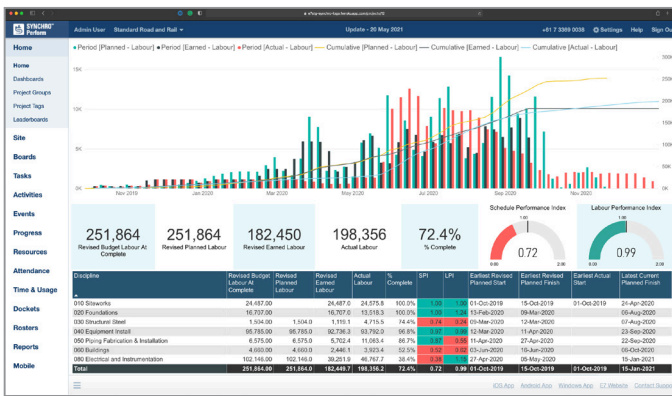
SYNCHRO Perform

Admin User Standard Road and Rail ▾

Update - 20 May 2021

+61 7 3369 0038 Settings Help Sign Out

Home

Home
Dashboards
Project Groups
Project Tags
Leaderboards

Site
Boards
Tasks
Activities
Events
Progress
Resources
Attendance
Time & Usage
Dockets
Rosters
Reports
Mobile

Period [Planned - Labour] Period [Earned - Labour] Period [Actual - Labour] Cumulative [Planned - Labour] Cumulative [Earned - Labour] Cumulative [Actual - Labour]

15K
10K
5K
0K

Nov 2019 Jan 2020 Mar 2020 May 2020 Jul 2020 Sep 2020 Nov 2020

250K
200K
150K
100K
50K
0K

251,864
Revised Budget Labour At Complete

251,864
Revised Planned Labour

182,450
Revised Earned Labour

198,356
Actual Labour

72.4%
% Complete

Schedule Performance Index
1.00
0.72
0.00 2.00

Labour Performance Index
1.00
0.99
0.00 2.00

| Discipline | Revised Budget Labour At Complete | Revised Planned Labour | Revised Earned Labour | Actual Labour | % Complete | SPI | LPI | Earliest Revised Planned Start | Earliest Revised Planned Finish | Earliest Actual Start | Latest Current Planned Finish |
|---|---|---|---|---|---|---|---|---|---|---|---|
| 010 Siteworks | 24,487.00 | | 24,487.0 | 24,575.8 | 100.0% | 1.00 | 1.00 | 01-Oct-2019 | 15-Oct-2019 | 01-Oct-2019 | 24-Apr-2020 |
| 020 Foundations | 16,707.00 | | 16,707.0 | 13,518.3 | 100.0% | 1.00 | 1.24 | 13-Feb-2020 | 09-Mar-2020 | | 20-Jul-2020 |
| 030 Structural Steel | 1,504.00 | 1,504.0 | 1,115.1 | 4,715.5 | 74.4% | 0.74 | 0.24 | 12-Mar-2020 | 11-Apr-2020 | | 04-Aug-2020 |
| 040 Equipment Install | 95,785.00 | 95,785.0 | 92,736.3 | 93,792.0 | 96.8% | 0.97 | 0.99 | 11-Apr-2020 | 15-Apr-2020 | | 23-Sep-2020 |
| 050 Piping Fabrication & Installation | 6,575.00 | 6,575.0 | 5,702.4 | 11,063.4 | 86.7% | 0.87 | 0.55 | 11-Apr-2020 | 27-Apr-2020 | | 23-Sep-2020 |
| 060 Buildings | 4,660.00 | 4,660.0 | 2,446.1 | 3,923.4 | 52.5% | 0.52 | 0.62 | 03-Jun-2020 | 19-Jun-2020 | | 05-Oct-2020 |
| 080 Electrical and Instrumentation | 102,146.00 | 102,146.0 | 39,251.9 | 46,767.7 | 38.4% | 0.38 | 0.84 | 01-Apr-2020 | 15-Oct-2020 | | 15-Jan-2021 |
| Total | 251,864.00 | 251,864.0 | 182,449.7 | 198,356.2 | 72.4% | 0.72 | 0.99 | 01-Oct-2019 | 15-Oct-2019 | 01-Oct-2019 | 15-Jan-2021 |

iOS App Android App Windows App LT Website Contact Support